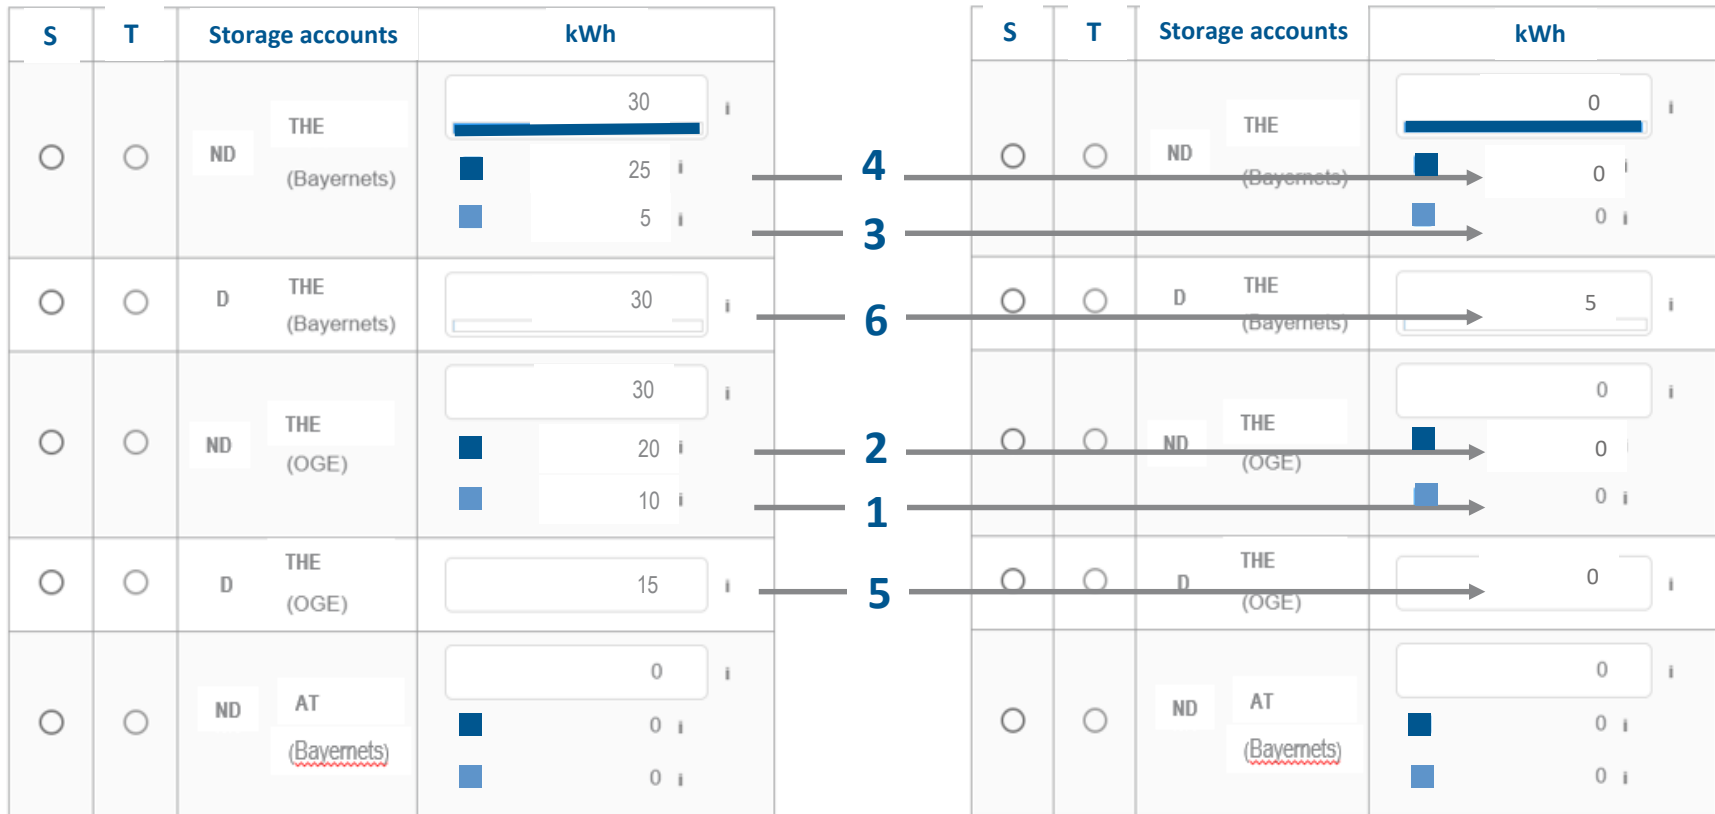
| S | T | Storage accounts | kWh |
|---|---|---|---|
| | | ND THE (Bayernets) | 30 i<br>25 i<br>5 i |
| | | D THE (Bayernets) | 30 i |
| | | ND THE (OGE) | 30 i<br>20 i<br>10 i |
| | | D THE (OGE) | 15 i |
| | | ND AT (Bayernets) | 0 i<br>0 i<br>0 i |

4
3
6
2
1
5

| S | T | Storage accounts | kWh |
|---|---|---|---|
| | | ND THE (Bayernets) | 0 i<br>0 i<br>0 i |
| | | D THE (Bayernets) | 5 i |
| | | ND THE (OGE) | 0 i<br>0 i<br>0 i |
| | | D THE (OGE) | 0 i |
| | | ND AT (Bayernets) | 0 i<br>0 i<br>0 i |